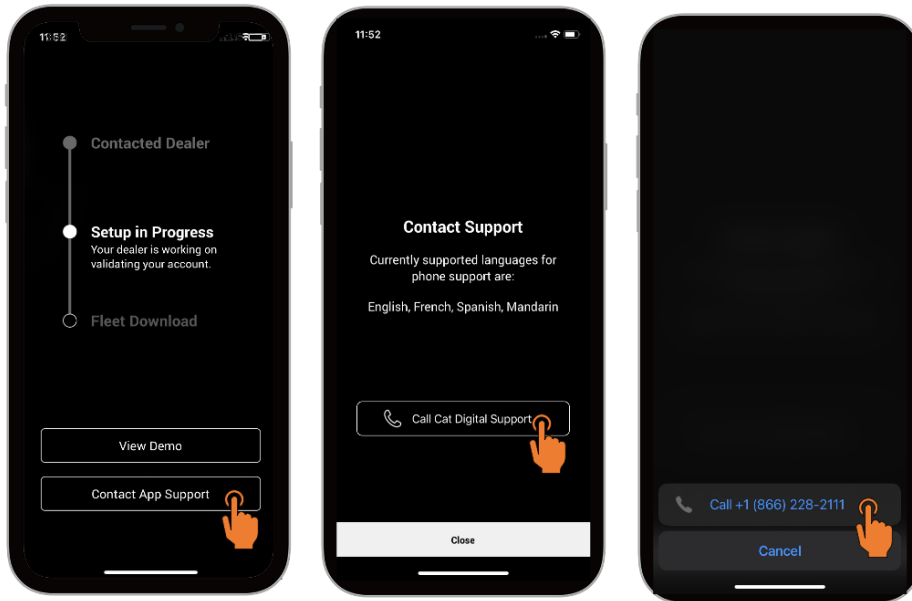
11:52

Contacted Dealer

Setup in Progress
Your dealer is working on validating your account.

Fleet Download

View Demo

Contact App Support

11:52

Contact Support

Currently supported languages for phone support are:

English, French, Spanish, Mandarin

Call Cat Digital Support

Close

Call +1 (866) 228-2111

Cancel